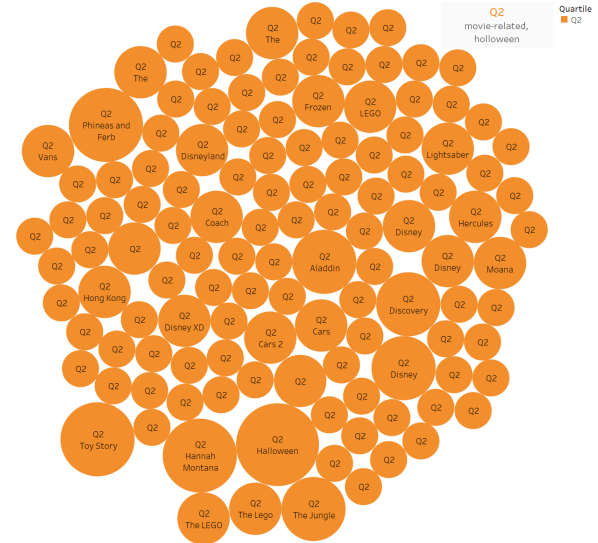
Q2
movie-related, holloween

Quartile
Q2

Q2
The

Q2
The

Q2
Phineas and Ferb

Q2
Vans

Q2
Disneyland

Q2
Frozen

Q2
LEGO

Q2
Lightsaber

Q2
Coach

Q2
Disney

Q2
Hercules

Q2
Aladdin

Q2
Disney

Q2
Moana

Q2
Hong Kong

Q2
Disney XD

Q2
Cars

Q2
Discovery

Q2
Cars 2

Q2
Disney

Q2
Toy Story

Q2
Hannah Montana

Q2
Halloween

Q2
The LEGO

Q2
The Lego

Q2
The Jungle

Q2 Q2 Q2 Q2 Q2 Q2 Q2 Q2 Q2 Q2 Q2 Q2 Q2 Q2 Q2 Q2 Q2 Q2 Q2 Q2 Q2 Q2 Q2 Q2 Q2 Q2 Q2 Q2 Q2 Q2 Q2 Q2 Q2 Q2 Q2 Q2 Q2 Q2 Q2 Q2 Q2 Q2 Q2 Q2 Q2 Q2 Q2 Q2 Q2 Q2 Q2 Q2 Q2 Q2 Q2 Q2 Q2 Q2 Q2 Q2 Q2 Q2 Q2 Q2 Q2 Q2 Q2 Q2 Q2 Q2 Q2 Q2 Q2 Q2 Q2 Q2 Q2 Q2 Q2 Q2 Q2 Q2 Q2 Q2 Q2 Q2 Q2 Q2 Q2 Q2